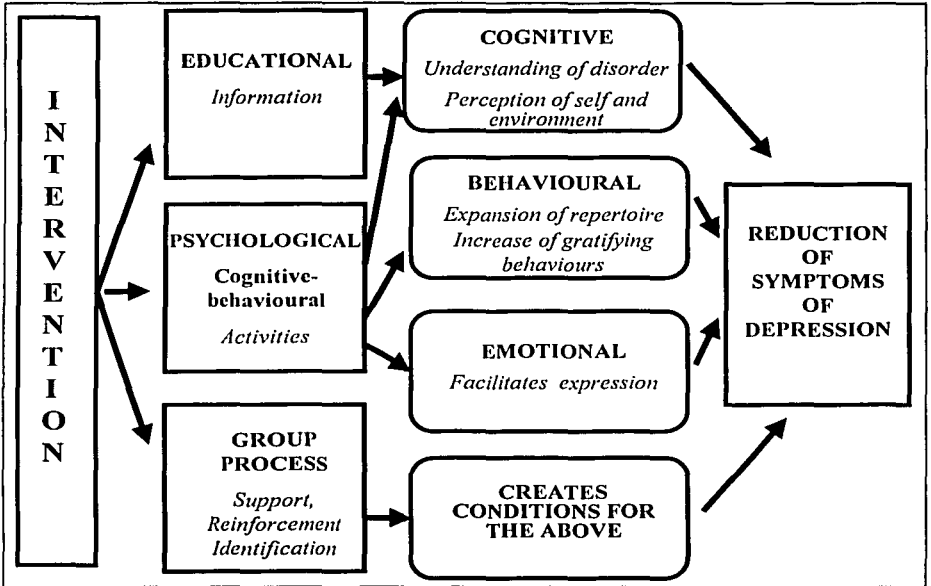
INTERVENTION

EDUCATIONAL
*Information*

PSYCHOLOGICAL
Cognitive-behavioural
*Activities*

GROUP PROCESS
*Support, Reinforcement Identification*

COGNITIVE
*Understanding of disorder*
*Perception of self and environment*

BEHAVIOURAL
*Expansion of repertoire*
*Increase of gratifying behaviours*

EMOTIONAL
*Facilitates expression*

CREATES CONDITIONS FOR THE ABOVE

REDUCTION OF SYMPTOMS OF DEPRESSION